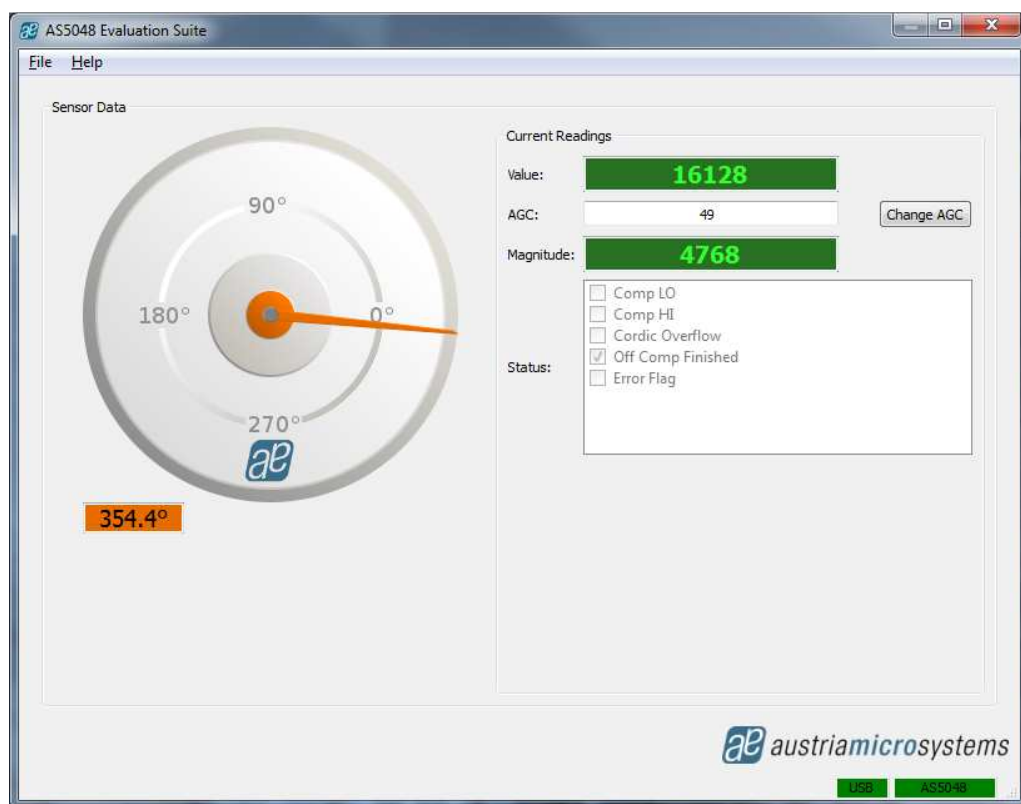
AS5048 Evaluation Suite

File Help

Sensor Data

90°

180°

0°

270°

354.4°

Current Readings

Value: 16128

AGC: 49

Change AGC

Magnitude: 4768

Status:

Comp LO

Comp HI

Cordic Overflow

Off Comp Finished

Error Flag

austriamicrosystems

USB AS5048